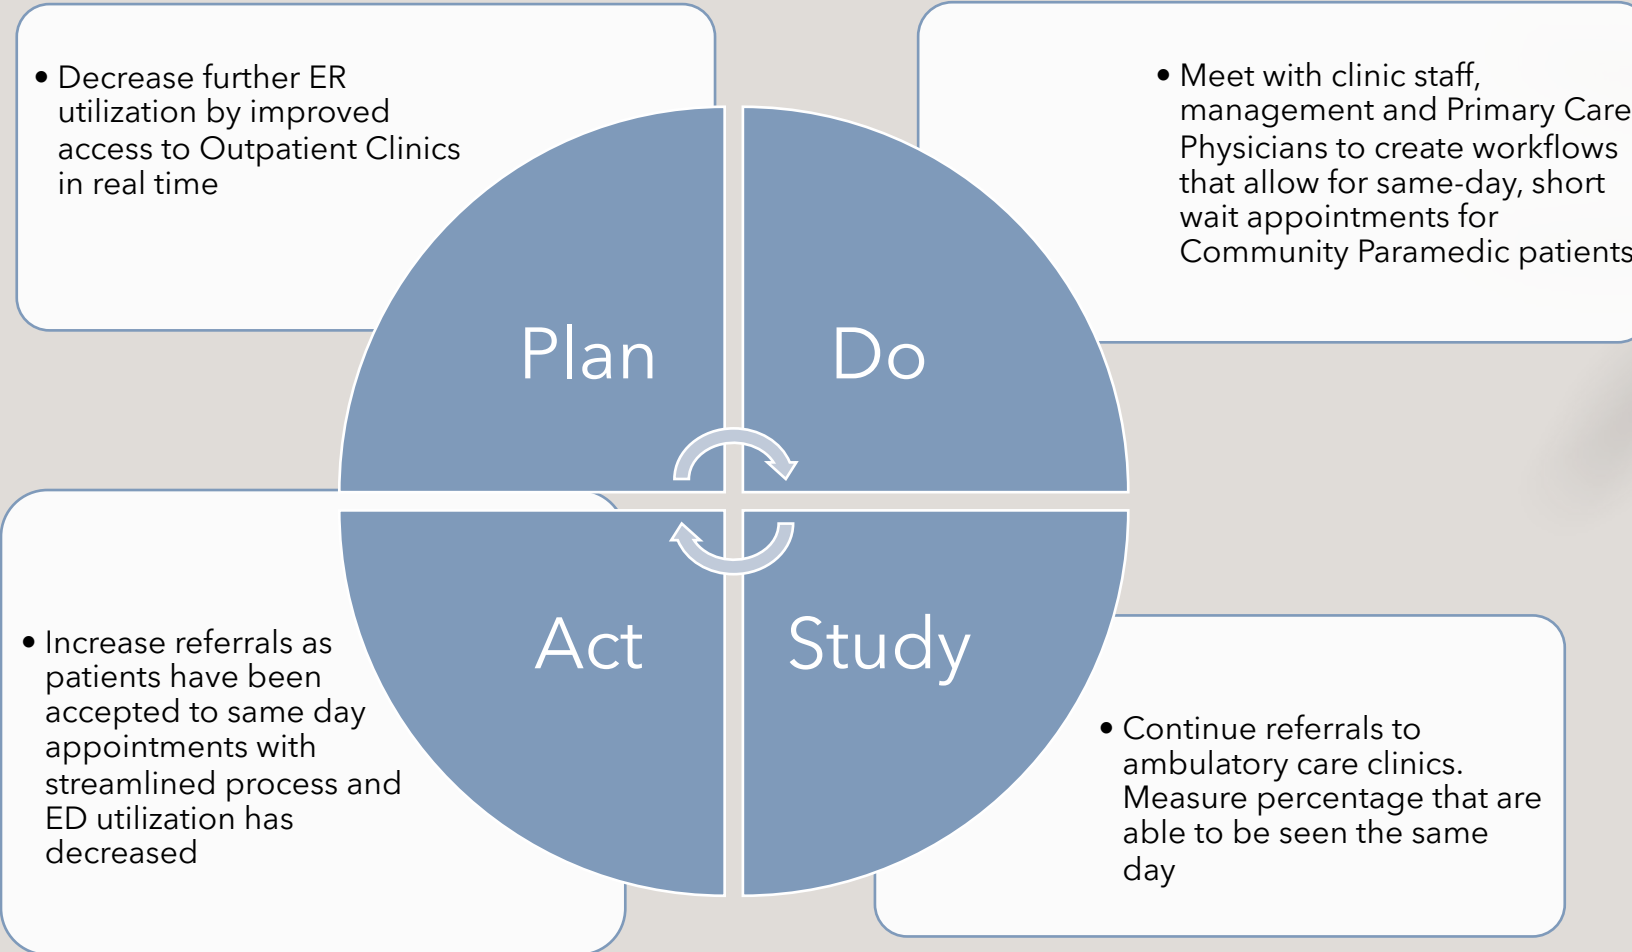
• Decrease further ER utilization by improved access to Outpatient Clinics in real time

• Meet with clinic staff, management and Primary Care Physicians to create workflows that allow for same-day, short wait appointments for Community Paramedic patients

Plan

Do

Act

Study

• Increase referrals as patients have been accepted to same day appointments with streamlined process and ED utilization has decreased

• Continue referrals to ambulatory care clinics. Measure percentage that are able to be seen the same day